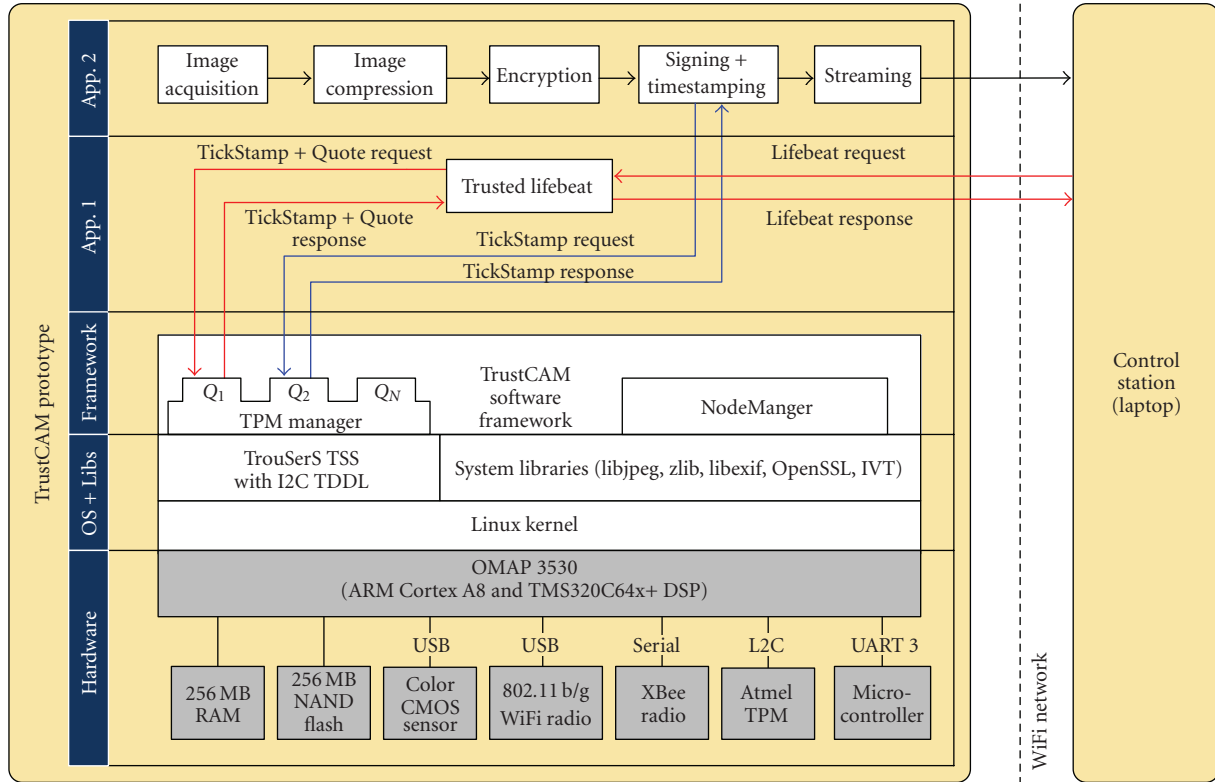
TrustCAM prototype

App. 2

Image acquisition

Image compression

Encryption

Signing + timestamping

Streaming

App. 1

TickStamp + Quote request

Trusted lifebeat

Lifebeat request

TickStamp + Quote response

Lifebeat response

TickStamp request

TickStamp response

Framework

$Q_1$

$Q_2$

$Q_N$

TPM manager

TrustCAM software framework

NodeManger

OS + Libs

TrouSerS TSS with I2C TDDL

System libraries (libjpeg, zlib, libexif, OpenSSL, IVT)

Linux kernel

Hardware

OMAP 3530 (ARM Cortex A8 and TMS320C64x+ DSP)

USB

USB

Serial

L2C

UART 3

256 MB RAM

256 MB NAND flash

Color CMOS sensor

802.11 b/g WiFi radio

XBee radio

Atmel TPM

Microcontroller

WiFi network

Control station (laptop)